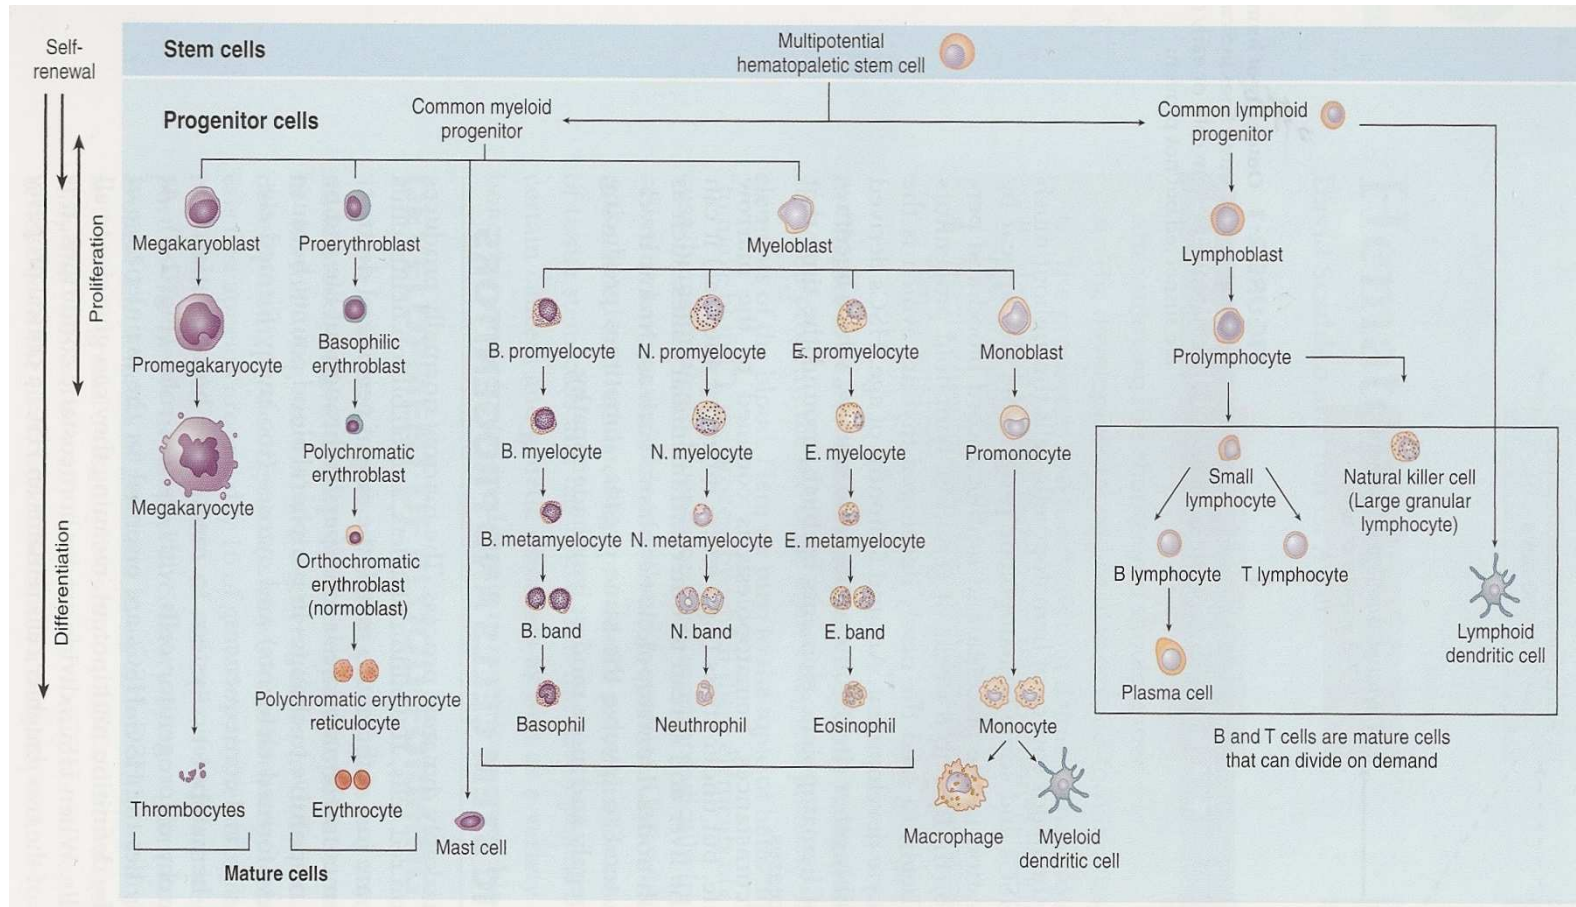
Self-renewal

Proliferation

Differentiation

Stem cells

Multipotential hematopaletic stem cell

Progenitor cells

Common myeloid progenitor

Common lymphoid progenitor

Megakaryoblast

Proerythroblast

Myeloblast

Lymphoblast

Promegakaryocyte

Basophilic erythroblast

B. promyelocyte

N. promyelocyte

E. promyelocyte

Monoblast

Prolymphocyte

Megakaryocyte

Polychromatic erythroblast

B. myelocyte

N. myelocyte

E. myelocyte

Promonocyte

Small lymphocyte

Natural killer cell (Large granular lymphocyte)

Orthochromatic erythroblast (normoblast)

B. metamyelocyte

N. metamyelocyte

E. metamyelocyte

B lymphocyte

T lymphocyte

B. band

N. band

E. band

Lymphoid dendritic cell

Plasma cell

Polychromatic erythrocyte reticulocyte

Basophil

Neutrophil

Eosinophil

Monocyte

B and T cells are mature cells that can divide on demand

Thrombocytes

Erythrocyte

Mast cell

Macrophage

Myeloid dendritic cell

Mature cells